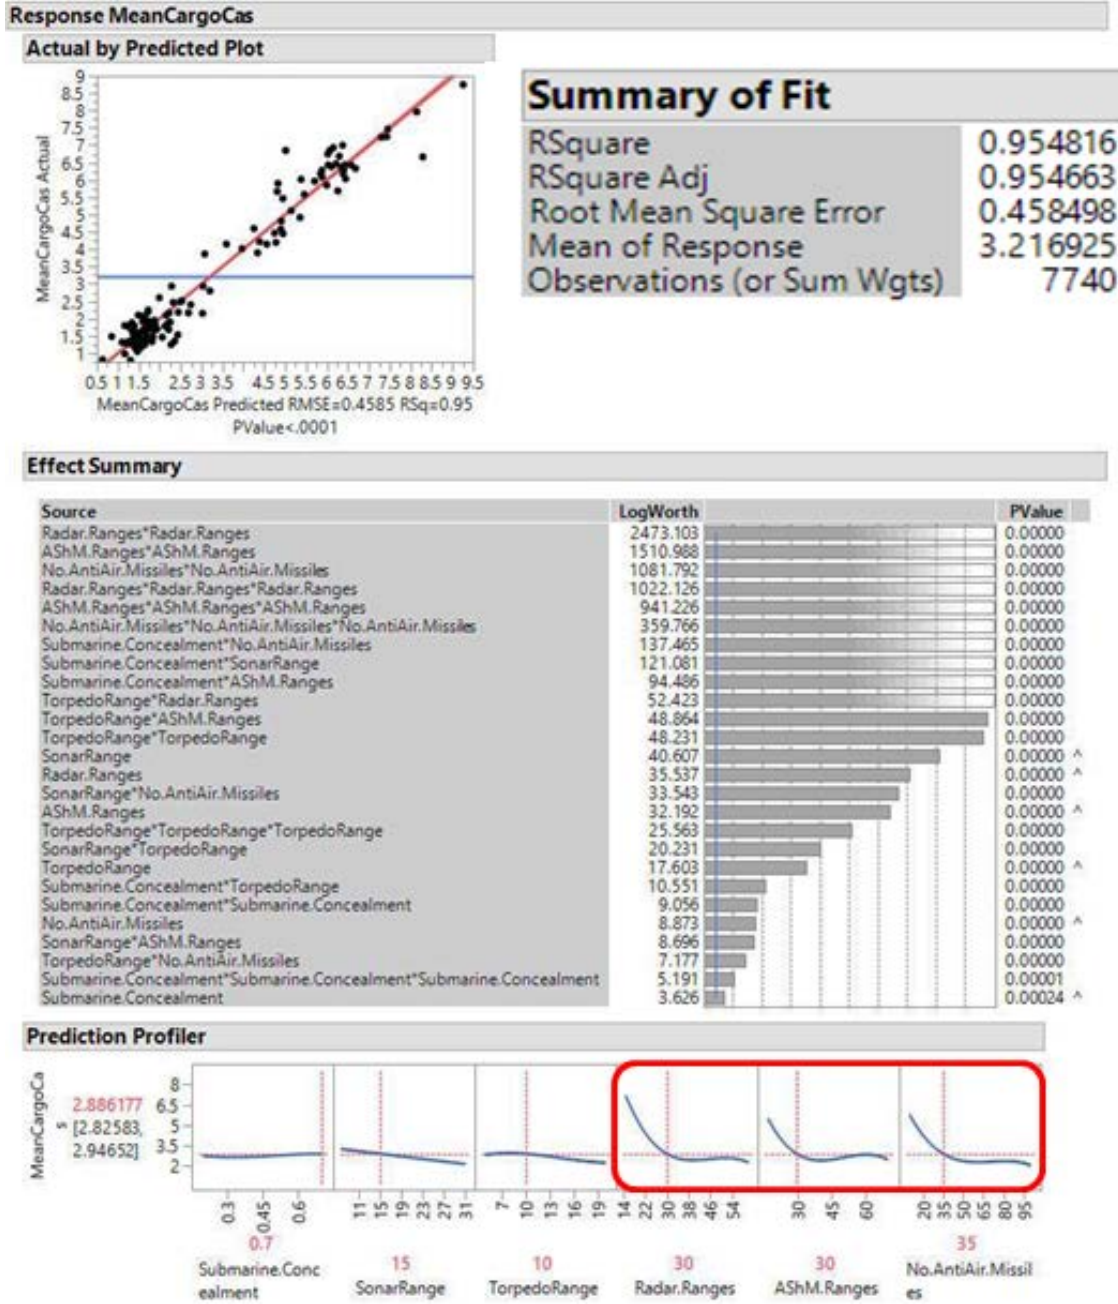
Response MeanCargoCas

Actual by Predicted Plot

MeanCargoCas Actual

9
8.5
8
7.5
7
6.5
6
5.5
5
4.5
4
3.5
3
2.5
2
1.5
1

0.5 1 1.5 2.5 3 3.5 4.5 5 5.5 6 6.5 7 7.5 8 8.5 9 9.5

MeanCargoCas Predicted RMSE=0.4585 RSq=0.95 PValue<.0001

Summary of Fit

| | |
|---|---|
| RSquare | 0.954816 |
| RSquare Adj | 0.954663 |
| Root Mean Square Error | 0.458498 |
| Mean of Response | 3.216925 |
| Observations (or Sum Wgts) | 7740 |

Effect Summary

| Source | LogWorth | PValue |
|---|---|---|
| Radar.Ranges*Radar.Ranges | 2473.103 | 0.00000 |
| AShM.Ranges*AShM.Ranges | 1510.988 | 0.00000 |
| No.AntiAir.Missiles*No.AntiAir.Missiles | 1081.792 | 0.00000 |
| Radar.Ranges*Radar.Ranges*Radar.Ranges | 1022.126 | 0.00000 |
| AShM.Ranges*AShM.Ranges*AShM.Ranges | 941.226 | 0.00000 |
| No.AntiAir.Missiles*No.AntiAir.Missiles*No.AntiAir.Missiles | 359.766 | 0.00000 |
| Submarine.Concealment*No.AntiAir.Missiles | 137.465 | 0.00000 |
| Submarine.Concealment*SonarRange | 121.081 | 0.00000 |
| Submarine.Concealment*AShM.Ranges | 94.486 | 0.00000 |
| TorpedoRange*Radar.Ranges | 52.423 | 0.00000 |
| TorpedoRange*AShM.Ranges | 48.864 | 0.00000 |
| TorpedoRange*TorpedoRange | 48.231 | 0.00000 |
| SonarRange | 40.607 | 0.00000 ^ |
| Radar.Ranges | 35.537 | 0.00000 ^ |
| SonarRange*No.AntiAir.Missiles | 33.543 | 0.00000 |
| AShM.Ranges | 32.192 | 0.00000 ^ |
| TorpedoRange*TorpedoRange*TorpedoRange | 25.563 | 0.00000 |
| SonarRange*TorpedoRange | 20.231 | 0.00000 |
| TorpedoRange | 17.603 | 0.00000 ^ |
| Submarine.Concealment*TorpedoRange | 10.551 | 0.00000 |
| Submarine.Concealment*Submarine.Concealment | 9.056 | 0.00000 |
| No.AntiAir.Missiles | 8.873 | 0.00000 ^ |
| SonarRange*AShM.Ranges | 8.696 | 0.00000 |
| TorpedoRange*No.AntiAir.Missiles | 7.177 | 0.00000 |
| Submarine.Concealment*Submarine.Concealment*Submarine.Concealment | 5.191 | 0.00001 |
| Submarine.Concealment | 3.626 | 0.00024 ^ |

Prediction Profiler

MeanCargoCas
2.886177
[2.82583, 2.94652]

8
6.5
5
3.5
2

0.3 0.45 0.6
0.7
Submarine.Concealment

11 15 19 23 27 31
15
SonarRange

7 10 13 16 19
10
TorpedoRange

14 22 30 38 46 54
30
Radar.Ranges

30 45 60
30
AShM.Ranges

20 35 50 65 80 95
35
No.AntiAir.Missiles